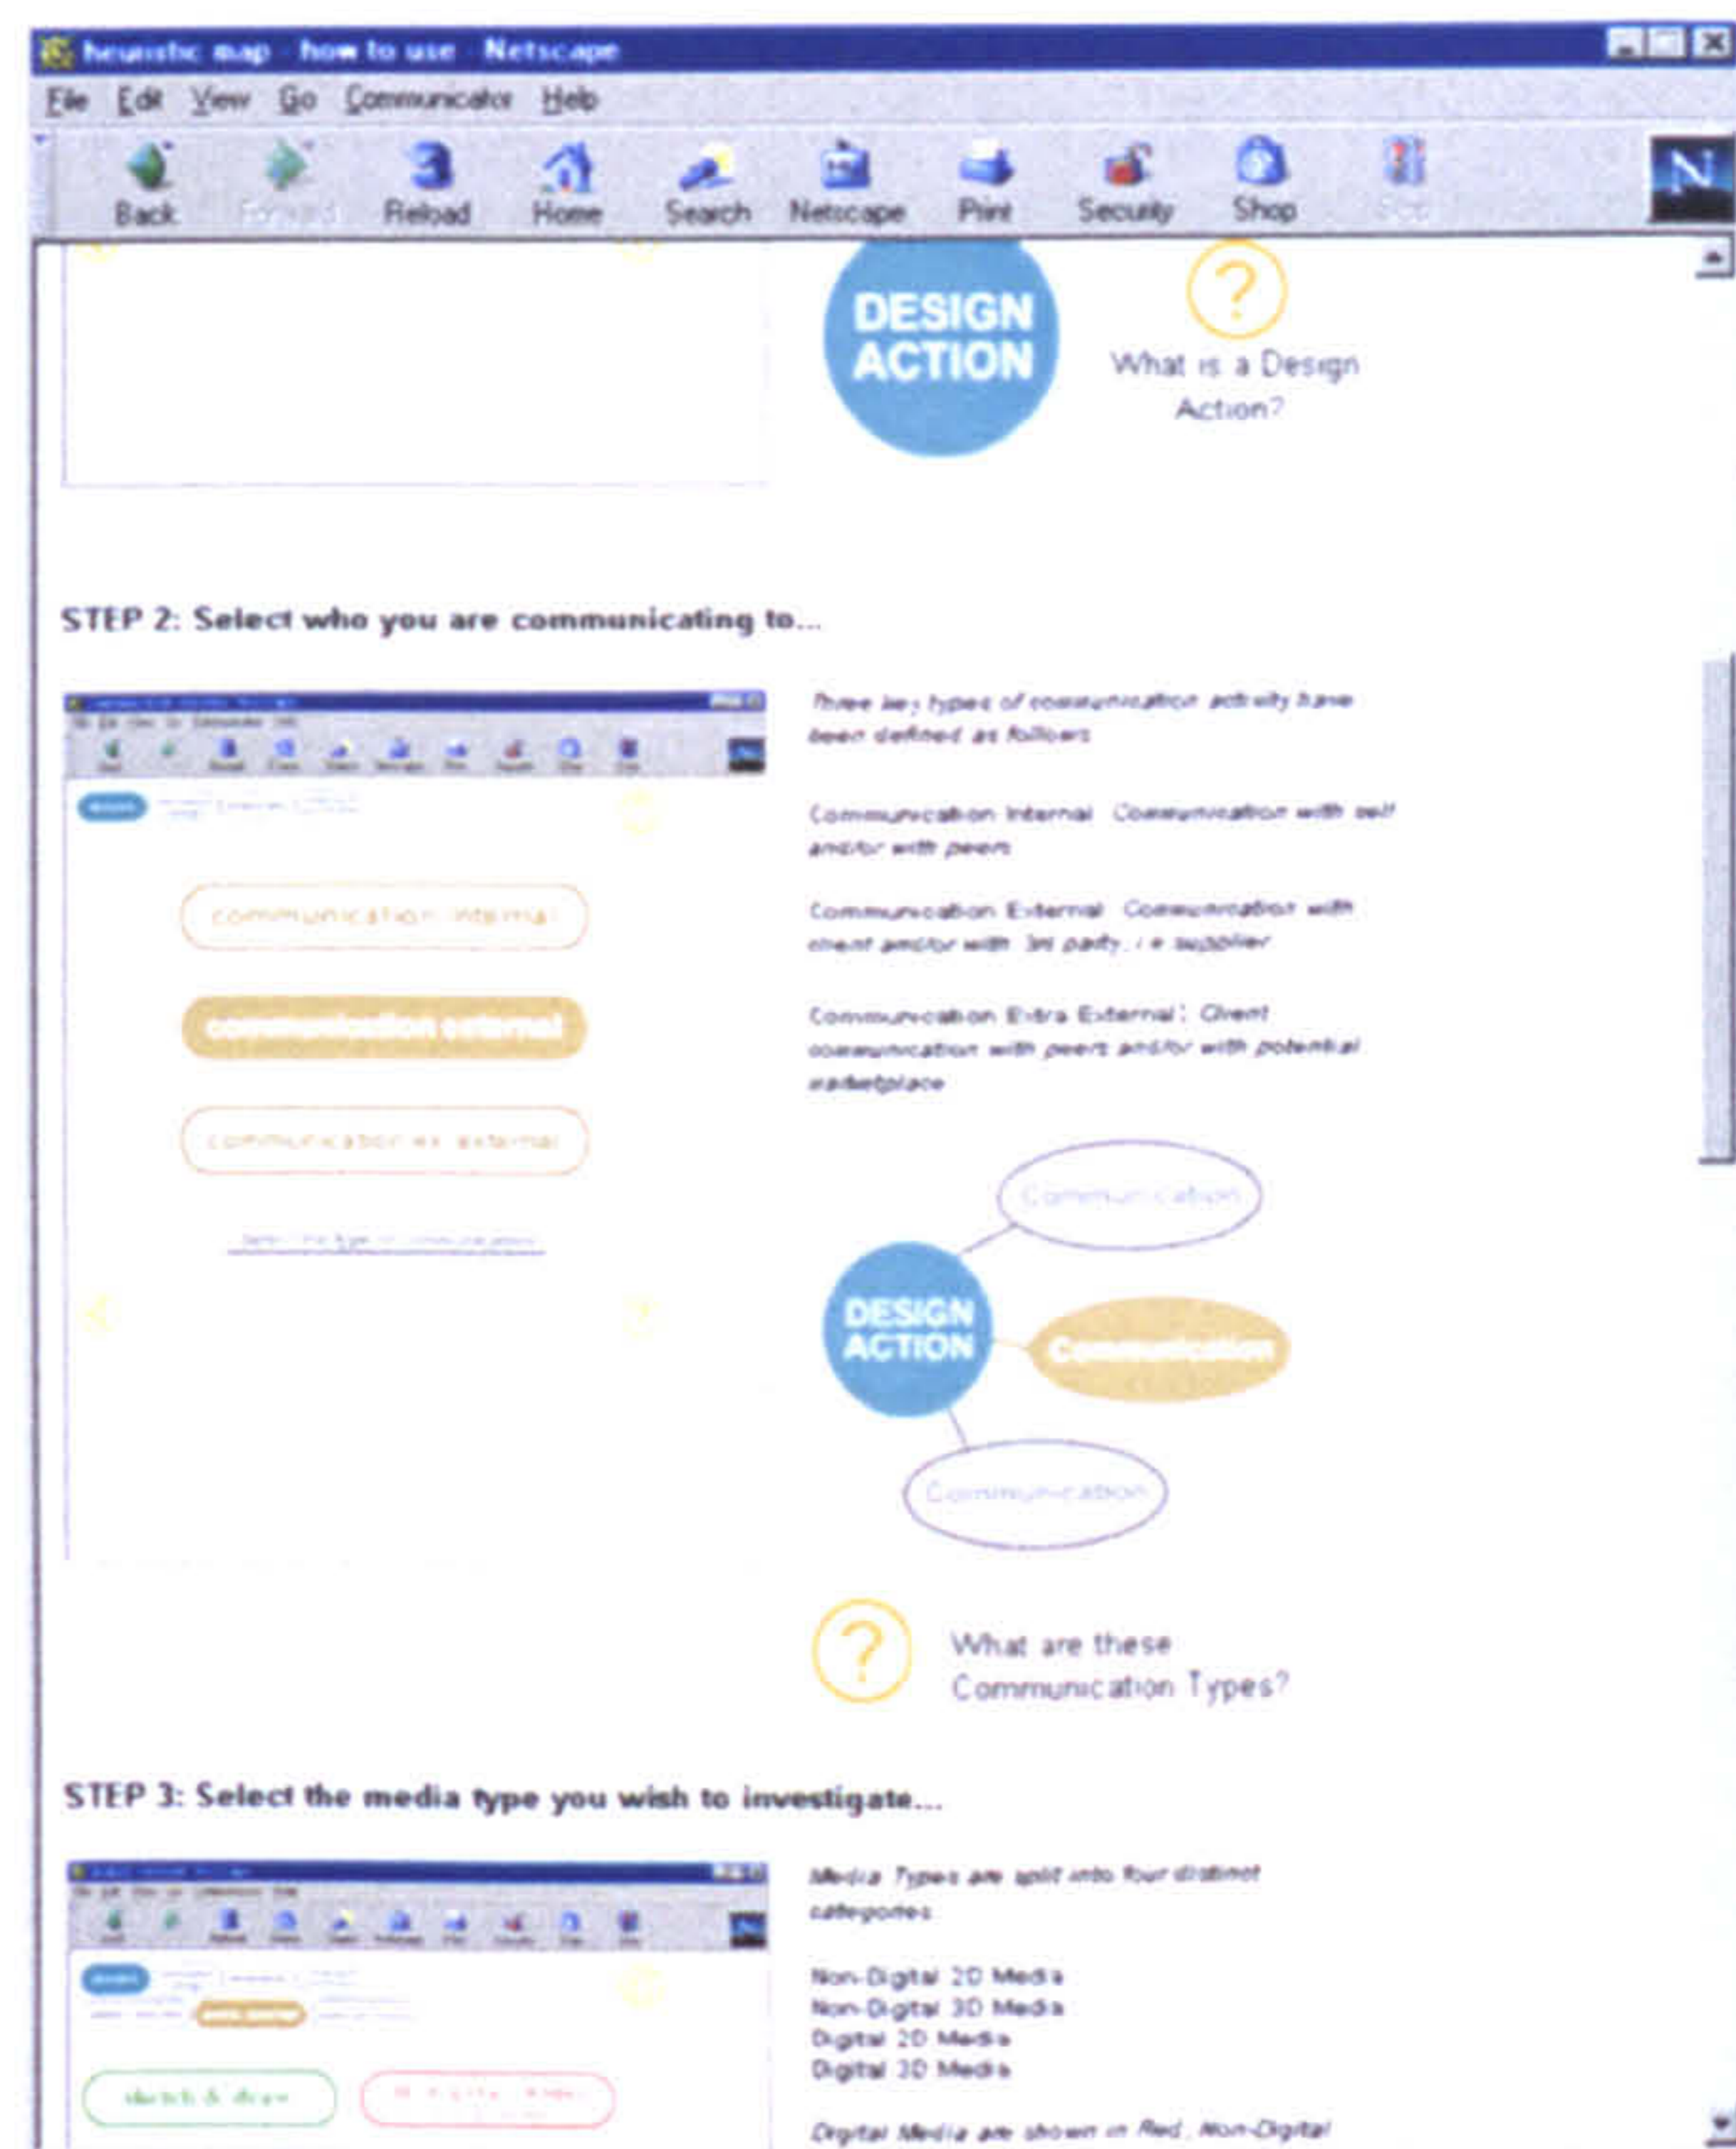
heuristic map - how to use - Netscape

File Edit View Go Communicator Help

Back Forward Reload Home Search Netscape Print Security Shop Stop

DESIGN ACTION

?

What is a Design Action?

STEP 2: Select who you are communicating to...

Three key types of communication activity have been defined as follows

Communication Internal: Communication with self and/or with peers

Communication External: Communication with client and/or with 3rd party, i.e supplier

Communication Extra External: Client communication with peers and/or with potential marketplace

communication internal

communication external

communication ex external

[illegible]

Communication

DESIGN ACTION

Communication

Communication

?

What are these Communication Types?

STEP 3: Select the media type you wish to investigate...

Media Types are split into four distinct categories

Non-Digital 2D Media
Non-Digital 3D Media
Digital 2D Media
Digital 3D Media

sketch & draw

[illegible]

Digital Media are shown in Red, Non-Digital